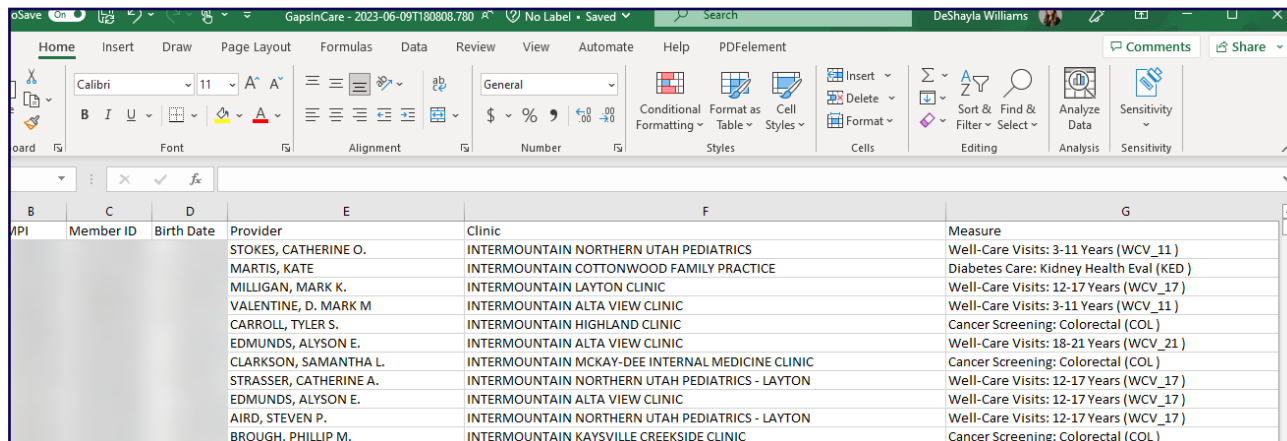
oSave On GapsInCare - 2023-06-09T180808.780 No Label • Saved Search DeShayla Williams

Home Insert Draw Page Layout Formulas Data Review View Automate Help PDFelement Comments Share

Calibri 11 A^ A˅ General Insert Delete Format

B I U $ % 9 .00 .0

Conditional Formatting Format as Table Cell Styles Sort & Filter Find & Select Analyze Data Sensitivity

oard Font Alignment Number Styles Cells Editing Analysis Sensitivity

fx

| B | C | D | E | F | G |
|---|---|---|---|---|---|
| MPI | Member ID | Birth Date | Provider | Clinic | Measure |
| | | | STOKES, CATHERINE O. | INTERMOUNTAIN NORTHERN UTAH PEDIATRICS | Well-Care Visits: 3-11 Years (WCV_11 ) |
| | | | MARTIS, KATE | INTERMOUNTAIN COTTONWOOD FAMILY PRACTICE | Diabetes Care: Kidney Health Eval (KED ) |
| | | | MILLIGAN, MARK K. | INTERMOUNTAIN LAYTON CLINIC | Well-Care Visits: 12-17 Years (WCV_17 ) |
| | | | VALENTINE, D. MARK M | INTERMOUNTAIN ALTA VIEW CLINIC | Well-Care Visits: 3-11 Years (WCV_11 ) |
| | | | CARROLL, TYLER S. | INTERMOUNTAIN HIGHLAND CLINIC | Cancer Screening: Colorectal (COL ) |
| | | | EDMUNDS, ALYSON E. | INTERMOUNTAIN ALTA VIEW CLINIC | Well-Care Visits: 18-21 Years (WCV_21 ) |
| | | | CLARKSON, SAMANTHA L. | INTERMOUNTAIN MCKAY-DEE INTERNAL MEDICINE CLINIC | Cancer Screening: Colorectal (COL ) |
| | | | STRASSER, CATHERINE A. | INTERMOUNTAIN NORTHERN UTAH PEDIATRICS - LAYTON | Well-Care Visits: 12-17 Years (WCV_17 ) |
| | | | EDMUNDS, ALYSON E. | INTERMOUNTAIN ALTA VIEW CLINIC | Well-Care Visits: 12-17 Years (WCV_17 ) |
| | | | AIRD, STEVEN P. | INTERMOUNTAIN NORTHERN UTAH PEDIATRICS - LAYTON | Well-Care Visits: 12-17 Years (WCV_17 ) |
| | | | BROUGH, PHILLIP M. | INTERMOUNTAIN KAYSVILLE CREEKSIDE CLINIC | Cancer Screening: Colorectal (COL ) |